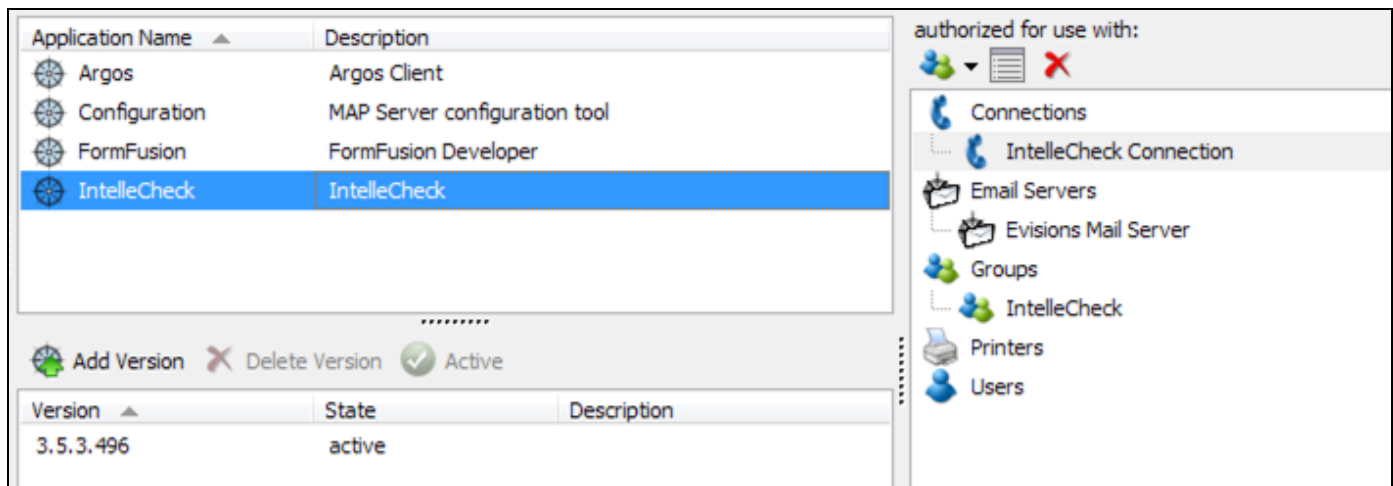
| Application Name | Description |
|---|---|
| Argos | Argos Client |
| Configuration | MAP Server configuration tool |
| FormFusion | FormFusion Developer |
| IntelleCheck | IntelleCheck |

Add Version Delete Version Active

| Version | State | Description |
|---|---|---|
| 3.5.3.496 | active | |

authorized for use with:

Connections
IntelleCheck Connection
Email Servers
Evisions Mail Server
Groups
IntelleCheck
Printers
Users